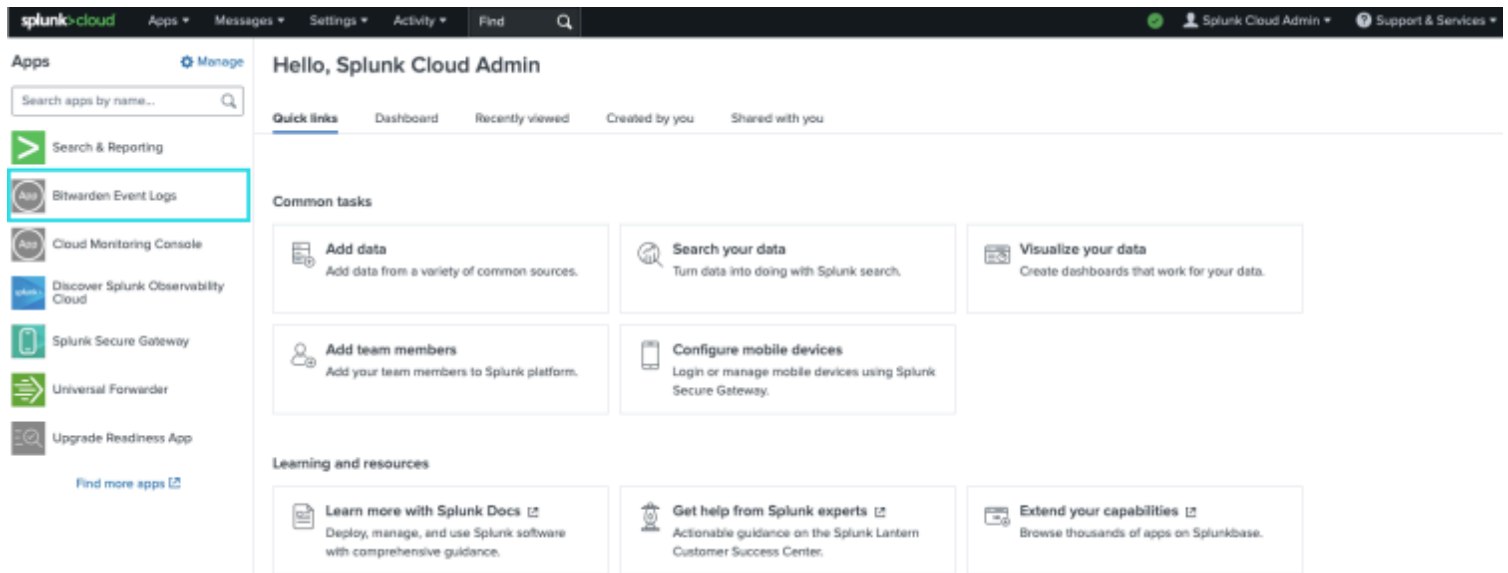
splunk>cloud Apps ▾ Messages ▾ Settings ▾ Activity ▾ Find

Splunk Cloud Admin ▾ Support & Services ▾

Apps
Manage

Search apps by name...

Search & Reporting

Bitwarden Event Logs

Cloud Monitoring Console

Discover Splunk Observability Cloud

Splunk Secure Gateway

Universal Forwarder

Upgrade Readiness App

Find more apps

Hello, Splunk Cloud Admin

Quick links Dashboard Recently viewed Created by you Shared with you

Common tasks

Add data
Add data from a variety of common sources.

Search your data
Turn data into doing with Splunk search.

Visualize your data
Create dashboards that work for your data.

Add team members
Add your team members to Splunk platform.

Configure mobile devices
Login or manage mobile devices using Splunk Secure Gateway.

Learning and resources

Learn more with Splunk Docs
Deploy, manage, and use Splunk software with comprehensive guidance.

Get help from Splunk experts
Actionable guidance on the Splunk Lantern Customer Success Center.

Extend your capabilities
Browse thousands of apps on Splunkbase.